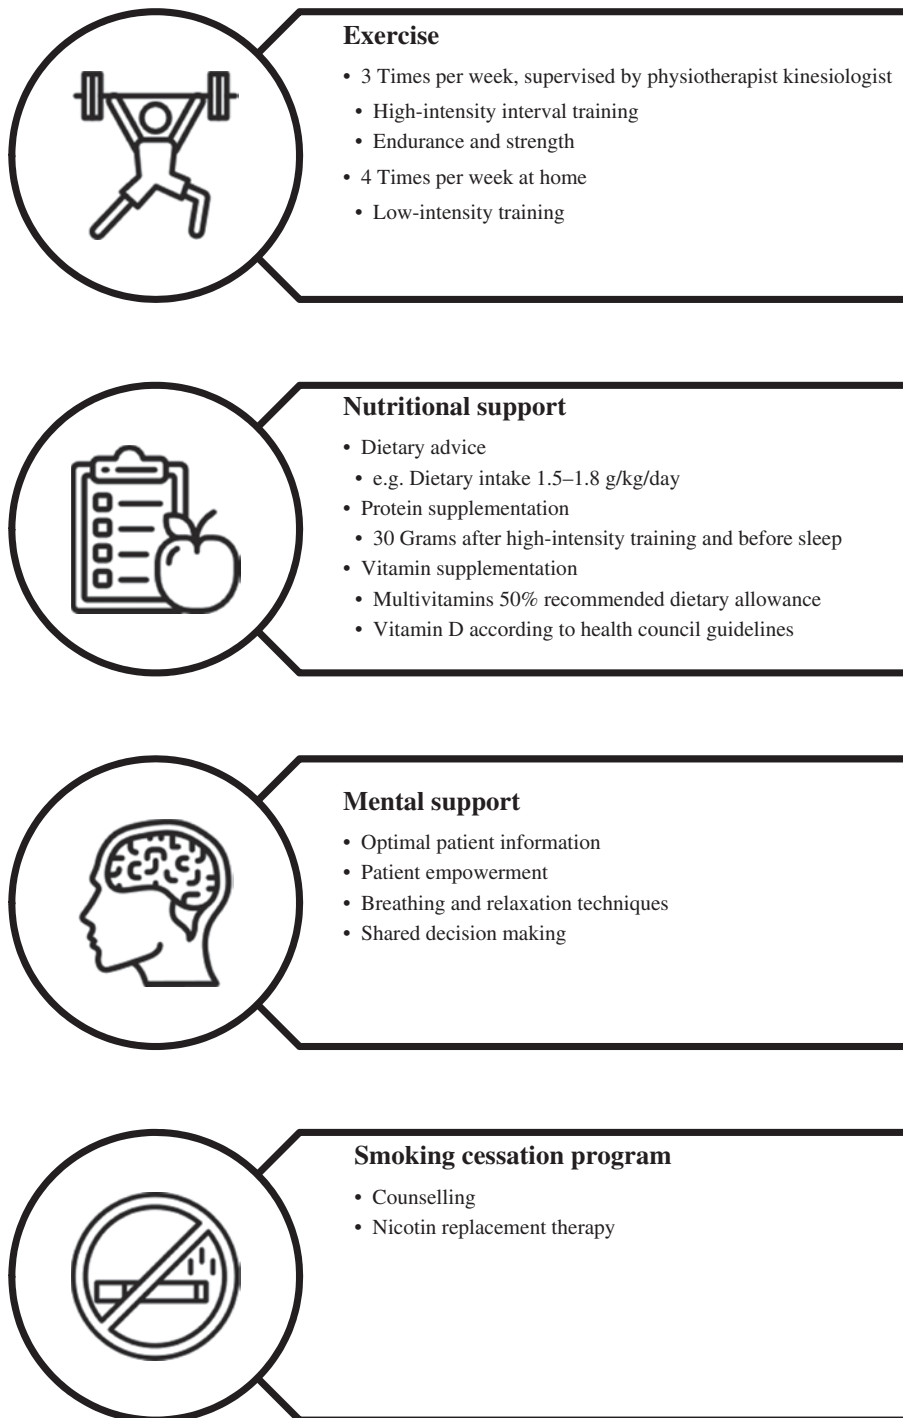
Exercise

• 3 Times per week, supervised by physiotherapist kinesiologist
• High-intensity interval training
• Endurance and strength
• 4 Times per week at home
• Low-intensity training

Nutritional support

• Dietary advice
• e.g. Dietary intake 1.5–1.8 g/kg/day
• Protein supplementation
• 30 Grams after high-intensity training and before sleep
• Vitamin supplementation
• Multivitamins 50% recommended dietary allowance
• Vitamin D according to health council guidelines

Mental support

• Optimal patient information
• Patient empowerment
• Breathing and relaxation techniques
• Shared decision making

Smoking cessation program

• Counselling
• Nicotin replacement therapy